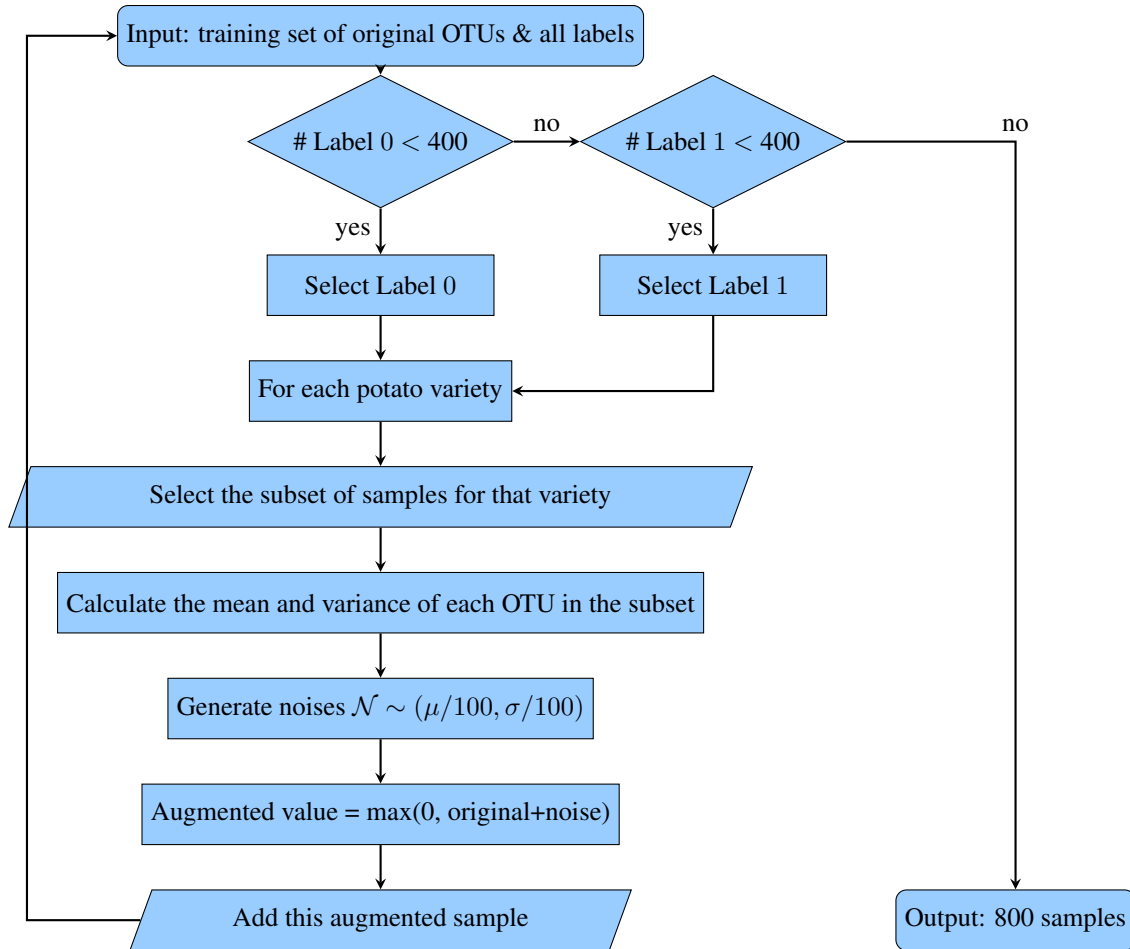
Input: training set of original OTUs & all labels

# Label 0 $< 400$

no

# Label 1 $< 400$

no

yes

yes

Select Label 0

Select Label 1

For each potato variety

Select the subset of samples for that variety

Calculate the mean and variance of each OTU in the subset

Generate noises $\mathcal{N} \sim (\mu/100, \sigma/100)$

Augmented value = max(0, original+noise)

Add this augmented sample

Output: 800 samples